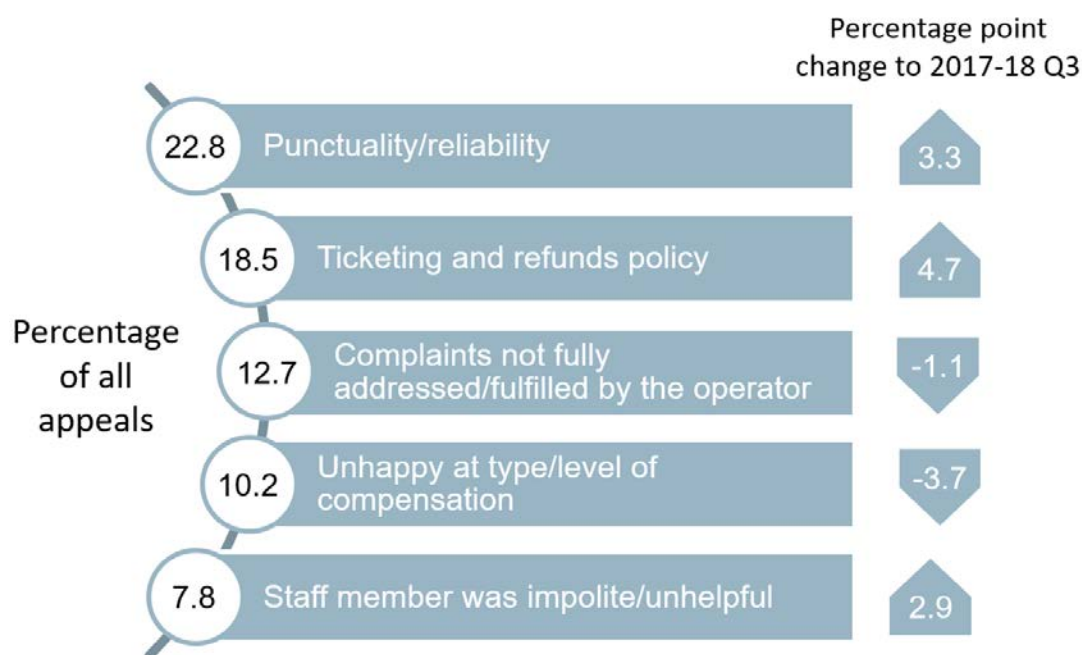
Percentage point change to 2017-18 Q3

Percentage of all appeals

22.8 Punctuality/reliability 3.3

18.5 Ticketing and refunds policy 4.7

12.7 Complaints not fully addressed/fulfilled by the operator -1.1

10.2 Unhappy at type/level of compensation -3.7

7.8 Staff member was impolite/unhelpful 2.9